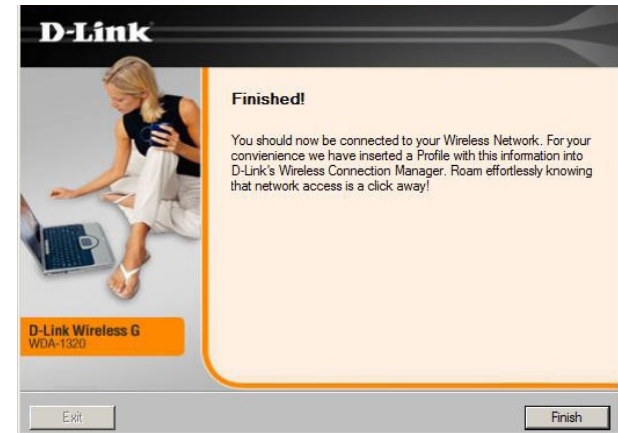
D-Link

Finished!

You should now be connected to your Wireless Network. For your convienience we have inserted a Profile with this information into D-Link's Wireless Connection Manager. Roam effortlessly knowing that network access is a click away!

D-Link Wireless G
WDA-1320

Exit

Finish